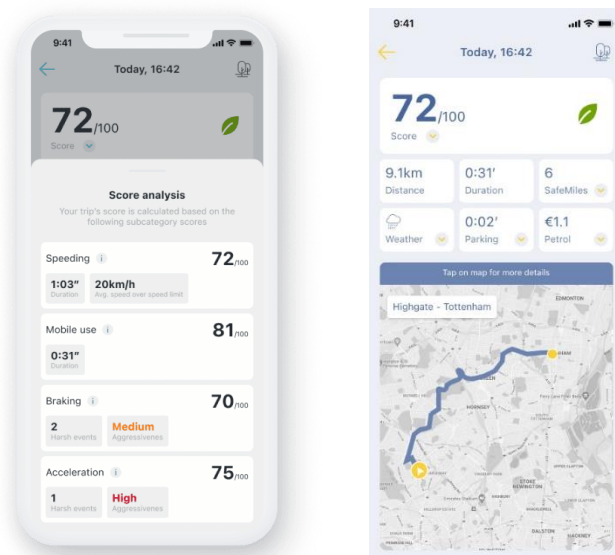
9:41

Today, 16:42

72/100

Score

Score analysis

Your trip's score is calculated based on the following subcategory scores

Speeding

72/100

1:03"
Duration

20km/h
Avg. speed over speed limit

Mobile use

81/100

0:31"
Duration

Braking

70/100

2
Harsh events

Medium
Aggressivenes

Acceleration

75/100

1
Harsh events

High
Aggressivenes

9:41

Today, 16:42

72/100

Score

9.1km
Distance

0:31'
Duration

6
SafeMiles

Weather

0:02'
Parking

€1.1
Petrol

Tap on map for more details

Highgate - Tottenham

EDMONTON

HORNSEY

STOKE NEWINGTON

DALSTON